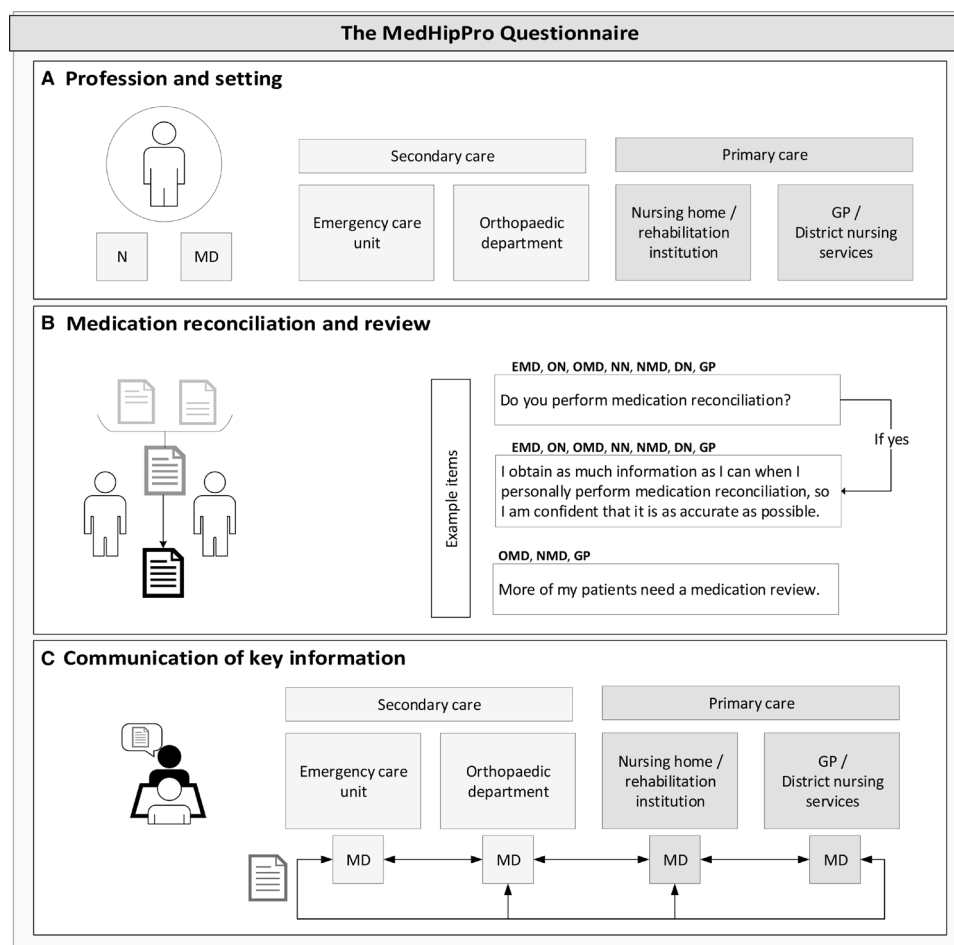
The MedHipPro Questionnaire

A Profession and setting

N

MD

Secondary care

Emergency care unit

Orthopaedic department

Primary care

Nursing home / rehabilitation institution

GP / District nursing services

B Medication reconciliation and review

Example items

EMD, ON, OMD, NN, NMD, DN, GP

Do you perform medication reconciliation?

If yes

EMD, ON, OMD, NN, NMD, DN, GP

I obtain as much information as I can when I personally perform medication reconciliation, so I am confident that it is as accurate as possible.

OMD, NMD, GP

More of my patients need a medication review.

C Communication of key information

Secondary care

Emergency care unit

Orthopaedic department

Primary care

Nursing home / rehabilitation institution

GP / District nursing services

MD

MD

MD

MD